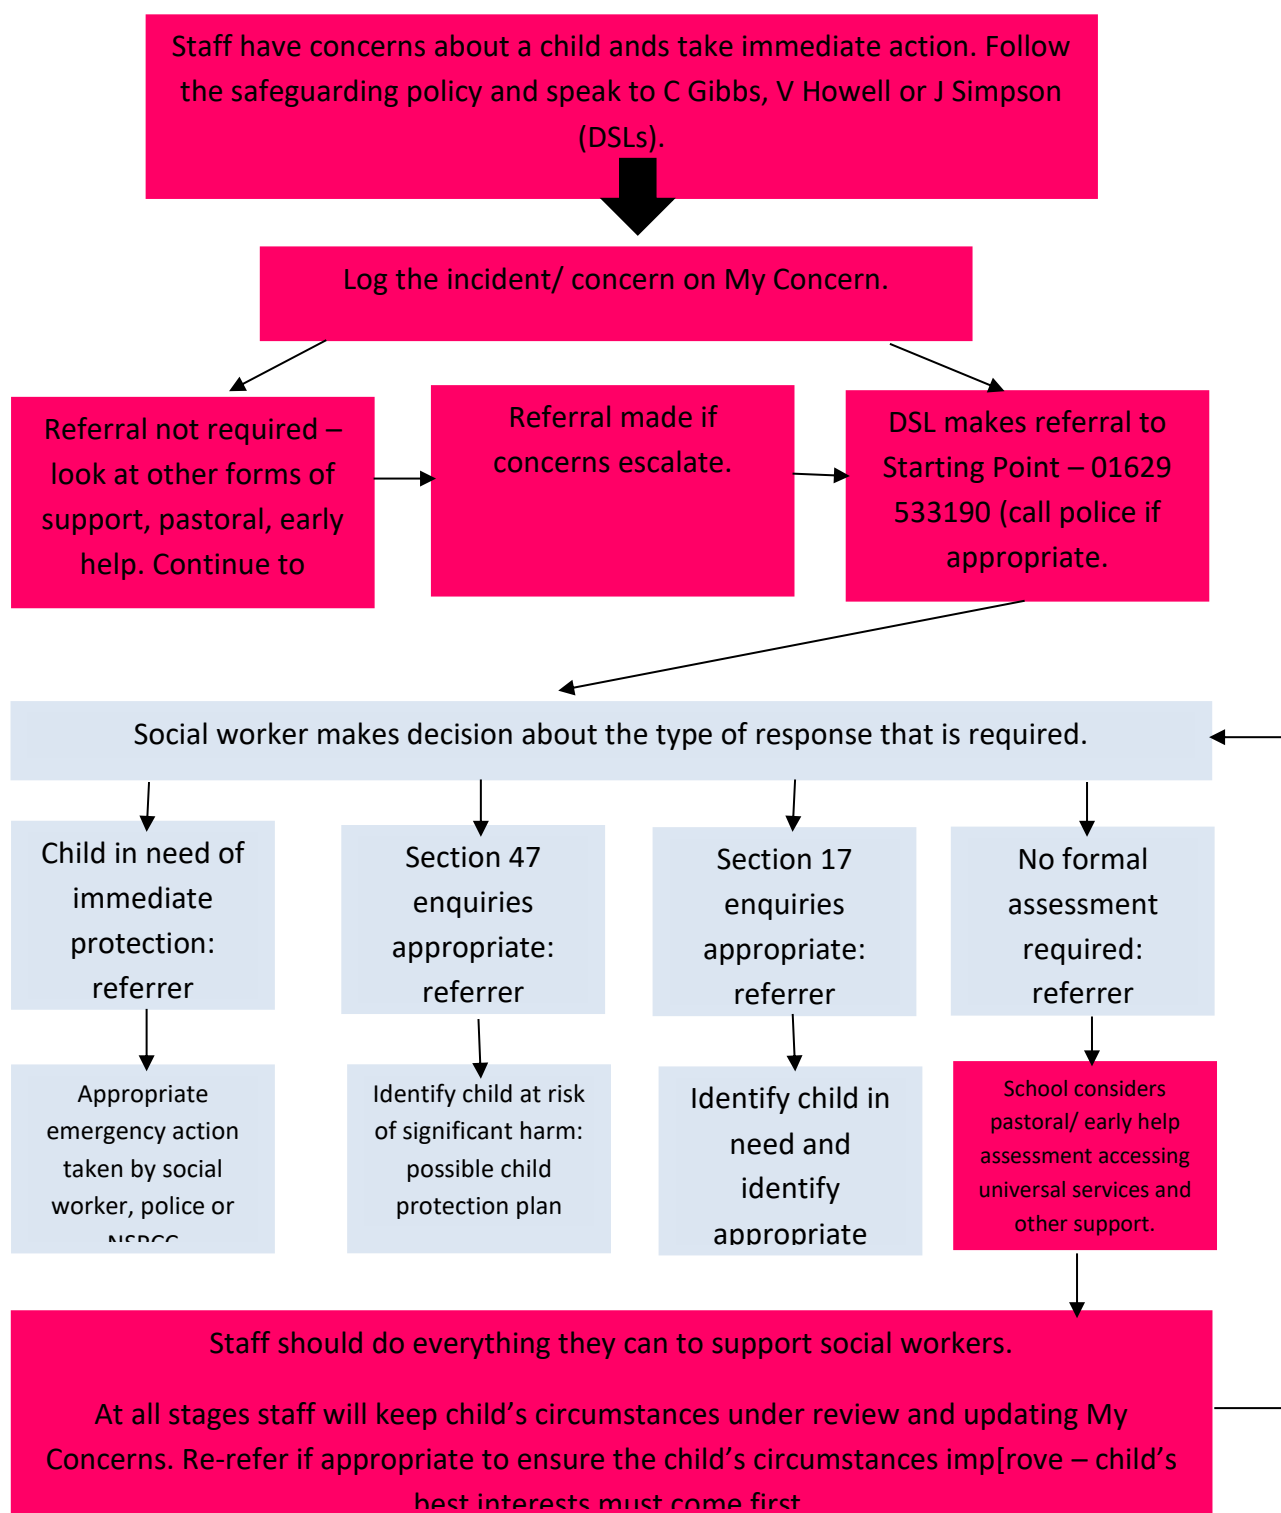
Staff have concerns about a child ands take immediate action. Follow the safeguarding policy and speak to C Gibbs, V Howell or J Simpson (DSLs).

Log the incident/ concern on My Concern.

Referral not required – look at other forms of support, pastoral, early help. Continue to

Referral made if concerns escalate.

DSL makes referral to Starting Point – 01629 533190 (call police if appropriate.

Social worker makes decision about the type of response that is required.

Child in need of immediate protection: referrer

Section 47 enquiries appropriate: referrer

Section 17 enquiries appropriate: referrer

No formal assessment required: referrer

Appropriate emergency action taken by social worker, police or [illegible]

Identify child at risk of significant harm: possible child protection plan

Identify child in need and identify appropriate

School considers pastoral/ early help assessment accessing universal services and other support.

Staff should do everything they can to support social workers.

At all stages staff will keep child's circumstances under review and updating My Concerns. Re-refer if appropriate to ensure the child's circumstances imp[rove – child's best interests must come first